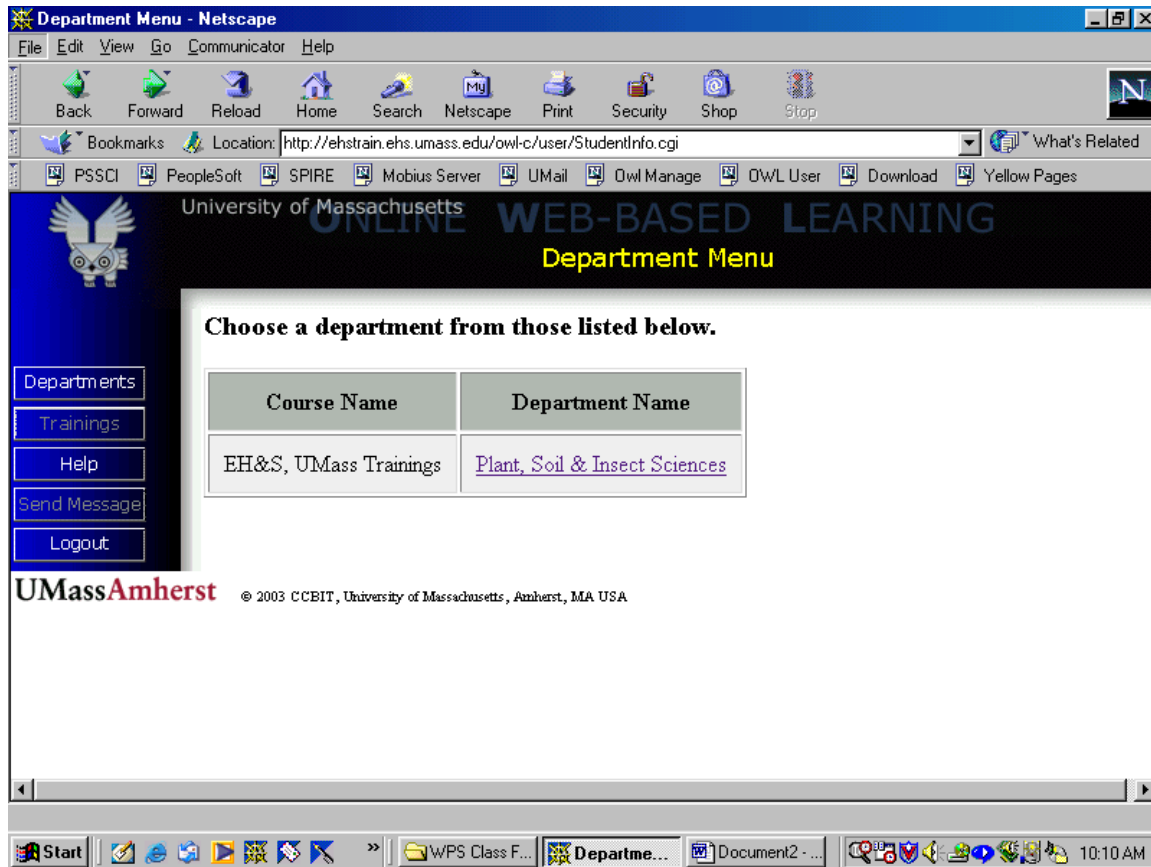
Department Menu - Netscape

File Edit View Go Communicator Help

Back Forward Reload Home Search Netscape Print Security Shop Stop

Bookmarks Location: http://ehstrain.ehs.umass.edu/owl-c/user/StudentInfo.cgi What's Related

PSSCI PeopleSoft SPIRE Mobius Server UMail Owl Manage OWL User Download Yellow Pages

University of Massachusetts ONLINE WEB-BASED LEARNING

Department Menu

Choose a department from those listed below.

Departments
Trainings
Help
Send Message
Logout

| Course Name | Department Name |
|---|---|
| EH&S, UMass Trainings | Plant, Soil & Insect Sciences |

UMassAmherst © 2003 CCBIT, University of Massachusetts, Amherst, MA USA

Start WPS Class F... Departme... Document2 - ... 10:10 AM